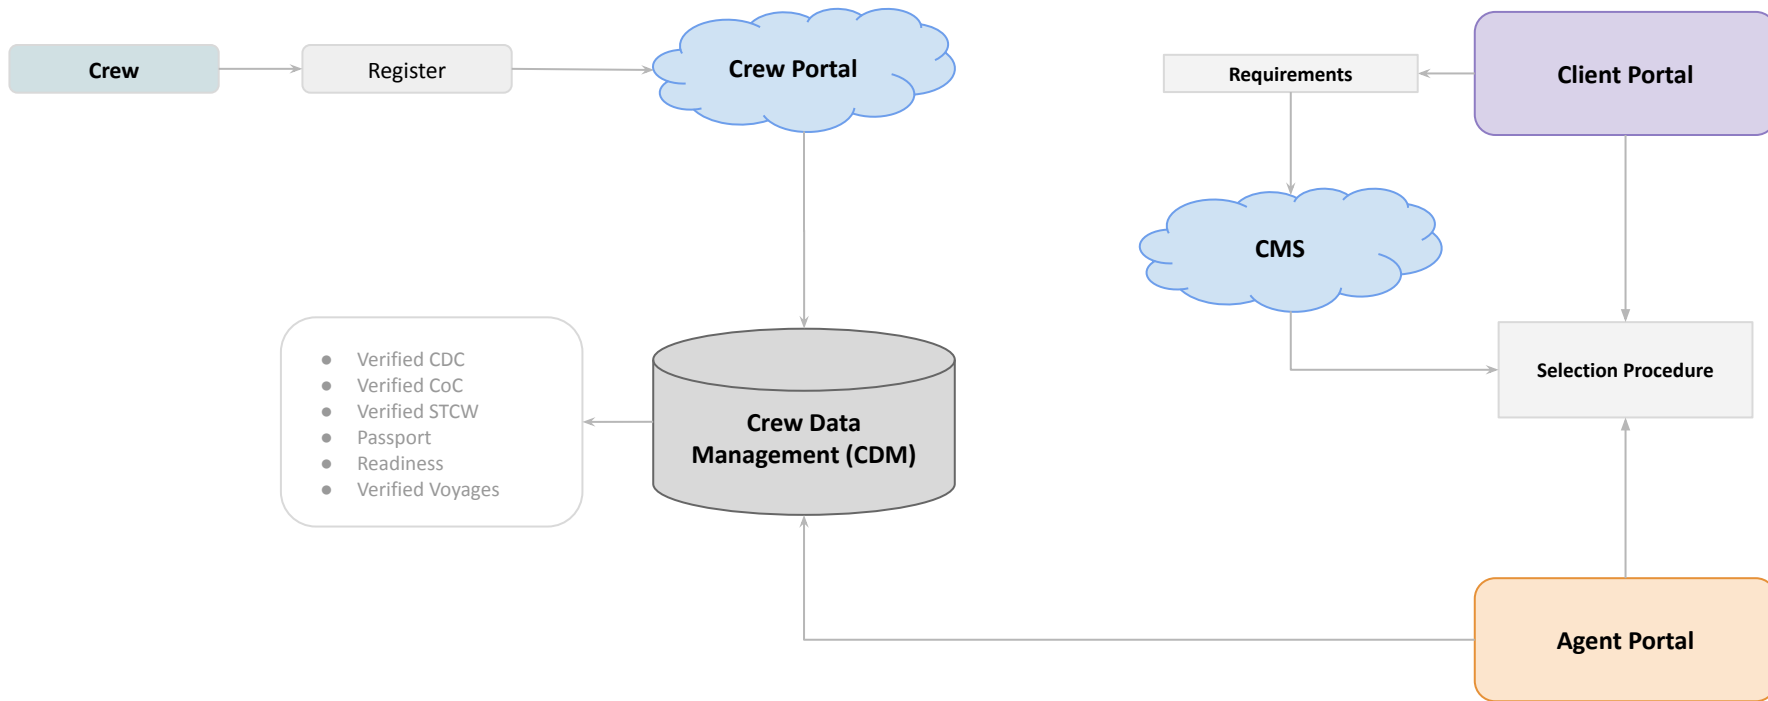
Crew

Register

Crew Portal

Requirements

Client Portal

CMS

Selection Procedure

- Verified CDC
- Verified CoC
- Verified STCW
- Passport
- Readiness
- Verified Voyages

Crew Data Management (CDM)

Agent Portal